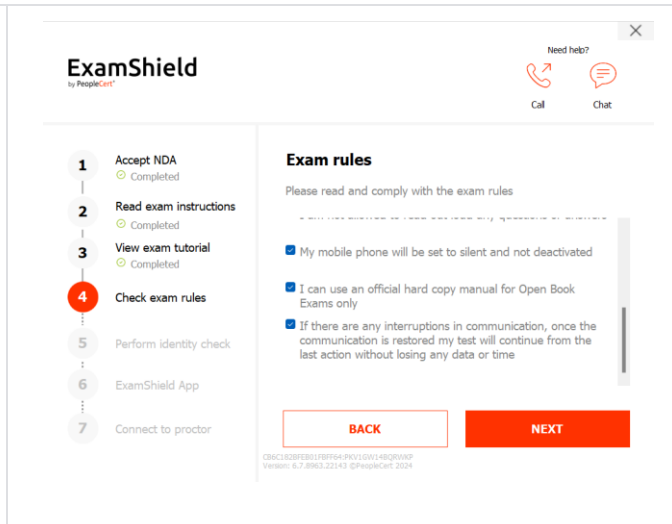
ExamShield
by PeopleCert

Need help?
Call
Chat

1 Accept NDA
Completed
2 Read exam instructions
Completed
3 View exam tutorial
Completed
4 Check exam rules
5 Perform identity check
6 ExamShield App
7 Connect to proctor

Exam rules

Please read and comply with the exam rules

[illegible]

My mobile phone will be set to silent and not deactivated

I can use an official hard copy manual for Open Book Exams only

If there are any interruptions in communication, once the communication is restored my test will continue from the last action without losing any data or time

BACK
NEXT

CB6C1828FEB01FBFF64:PKV1GW148QRVKP
Version: 6.7.8963.22143 ©PeopleCert 2024